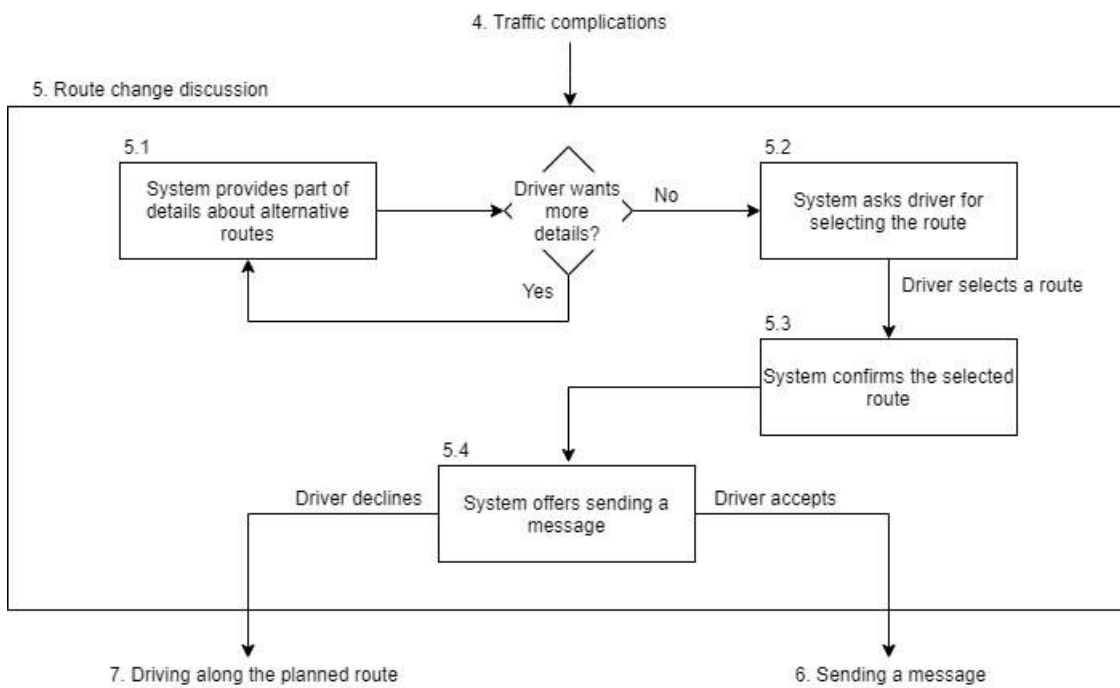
4. Traffic complications

5. Route change discussion

5.1

System provides part of details about alternative routes

Driver wants more details?

No

Yes

5.2

System asks driver for selecting the route

Driver selects a route

5.3

System confirms the selected route

5.4

Driver declines

System offers sending a message

Driver accepts

7. Driving along the planned route

6. Sending a message